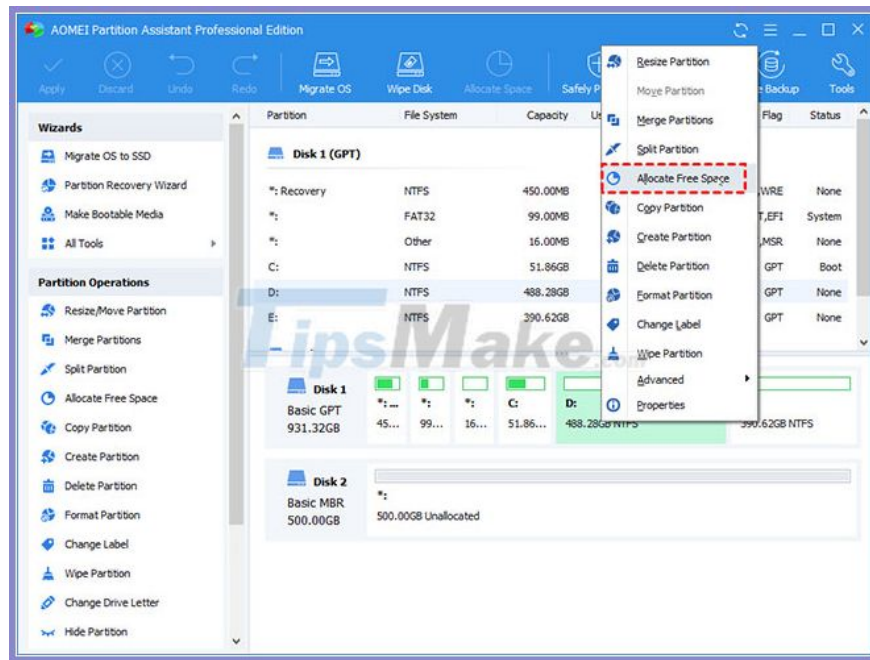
AOMEI Partition Assistant Professional Edition

Apply Discard Undo Redo Migrate OS Wipe Disk Allocate Space Safely P Backup Tools

Wizards
Migrate OS to SSD
Partition Recovery Wizard
Make Bootable Media
All Tools

Partition Operations
Resize/Move Partition
Merge Partitions
Split Partition
Allocate Free Space
Copy Partition
Create Partition
Delete Partition
Format Partition
Change Label
Wipe Partition
Change Drive Letter
Hide Partition

| Partition | File System | Capacity | Us | Flag | Status |
|---|---|---|---|---|---|
| Disk 1 (GPT) | | | | | |
| *: Recovery | NTFS | 450.00MB | | WRE | None |
| *: | FAT32 | 99.00MB | | ,EFI | System |
| *: | Other | 16.00MB | | ,MSR | None |
| C: | NTFS | 51.86GB | | GPT | Boot |
| D: | NTFS | 488.28GB | | GPT | None |
| E: | NTFS | 390.62GB | | GPT | None |

Resize Partition
Move Partition
Merge Partitions
Split Partition
Allocate Free Space
Copy Partition
Create Partition
Delete Partition
Format Partition
Change Label
Wipe Partition
Advanced
Properties

Disk 1
Basic GPT
931.32GB
*: ... 45...
*: 99...
*: 16...
C: 51.86...
D: 488.28GB NTFS
390.62GB NTFS

Disk 2
Basic MBR
500.00GB
*:
500.00GB Unallocated

TipsMake